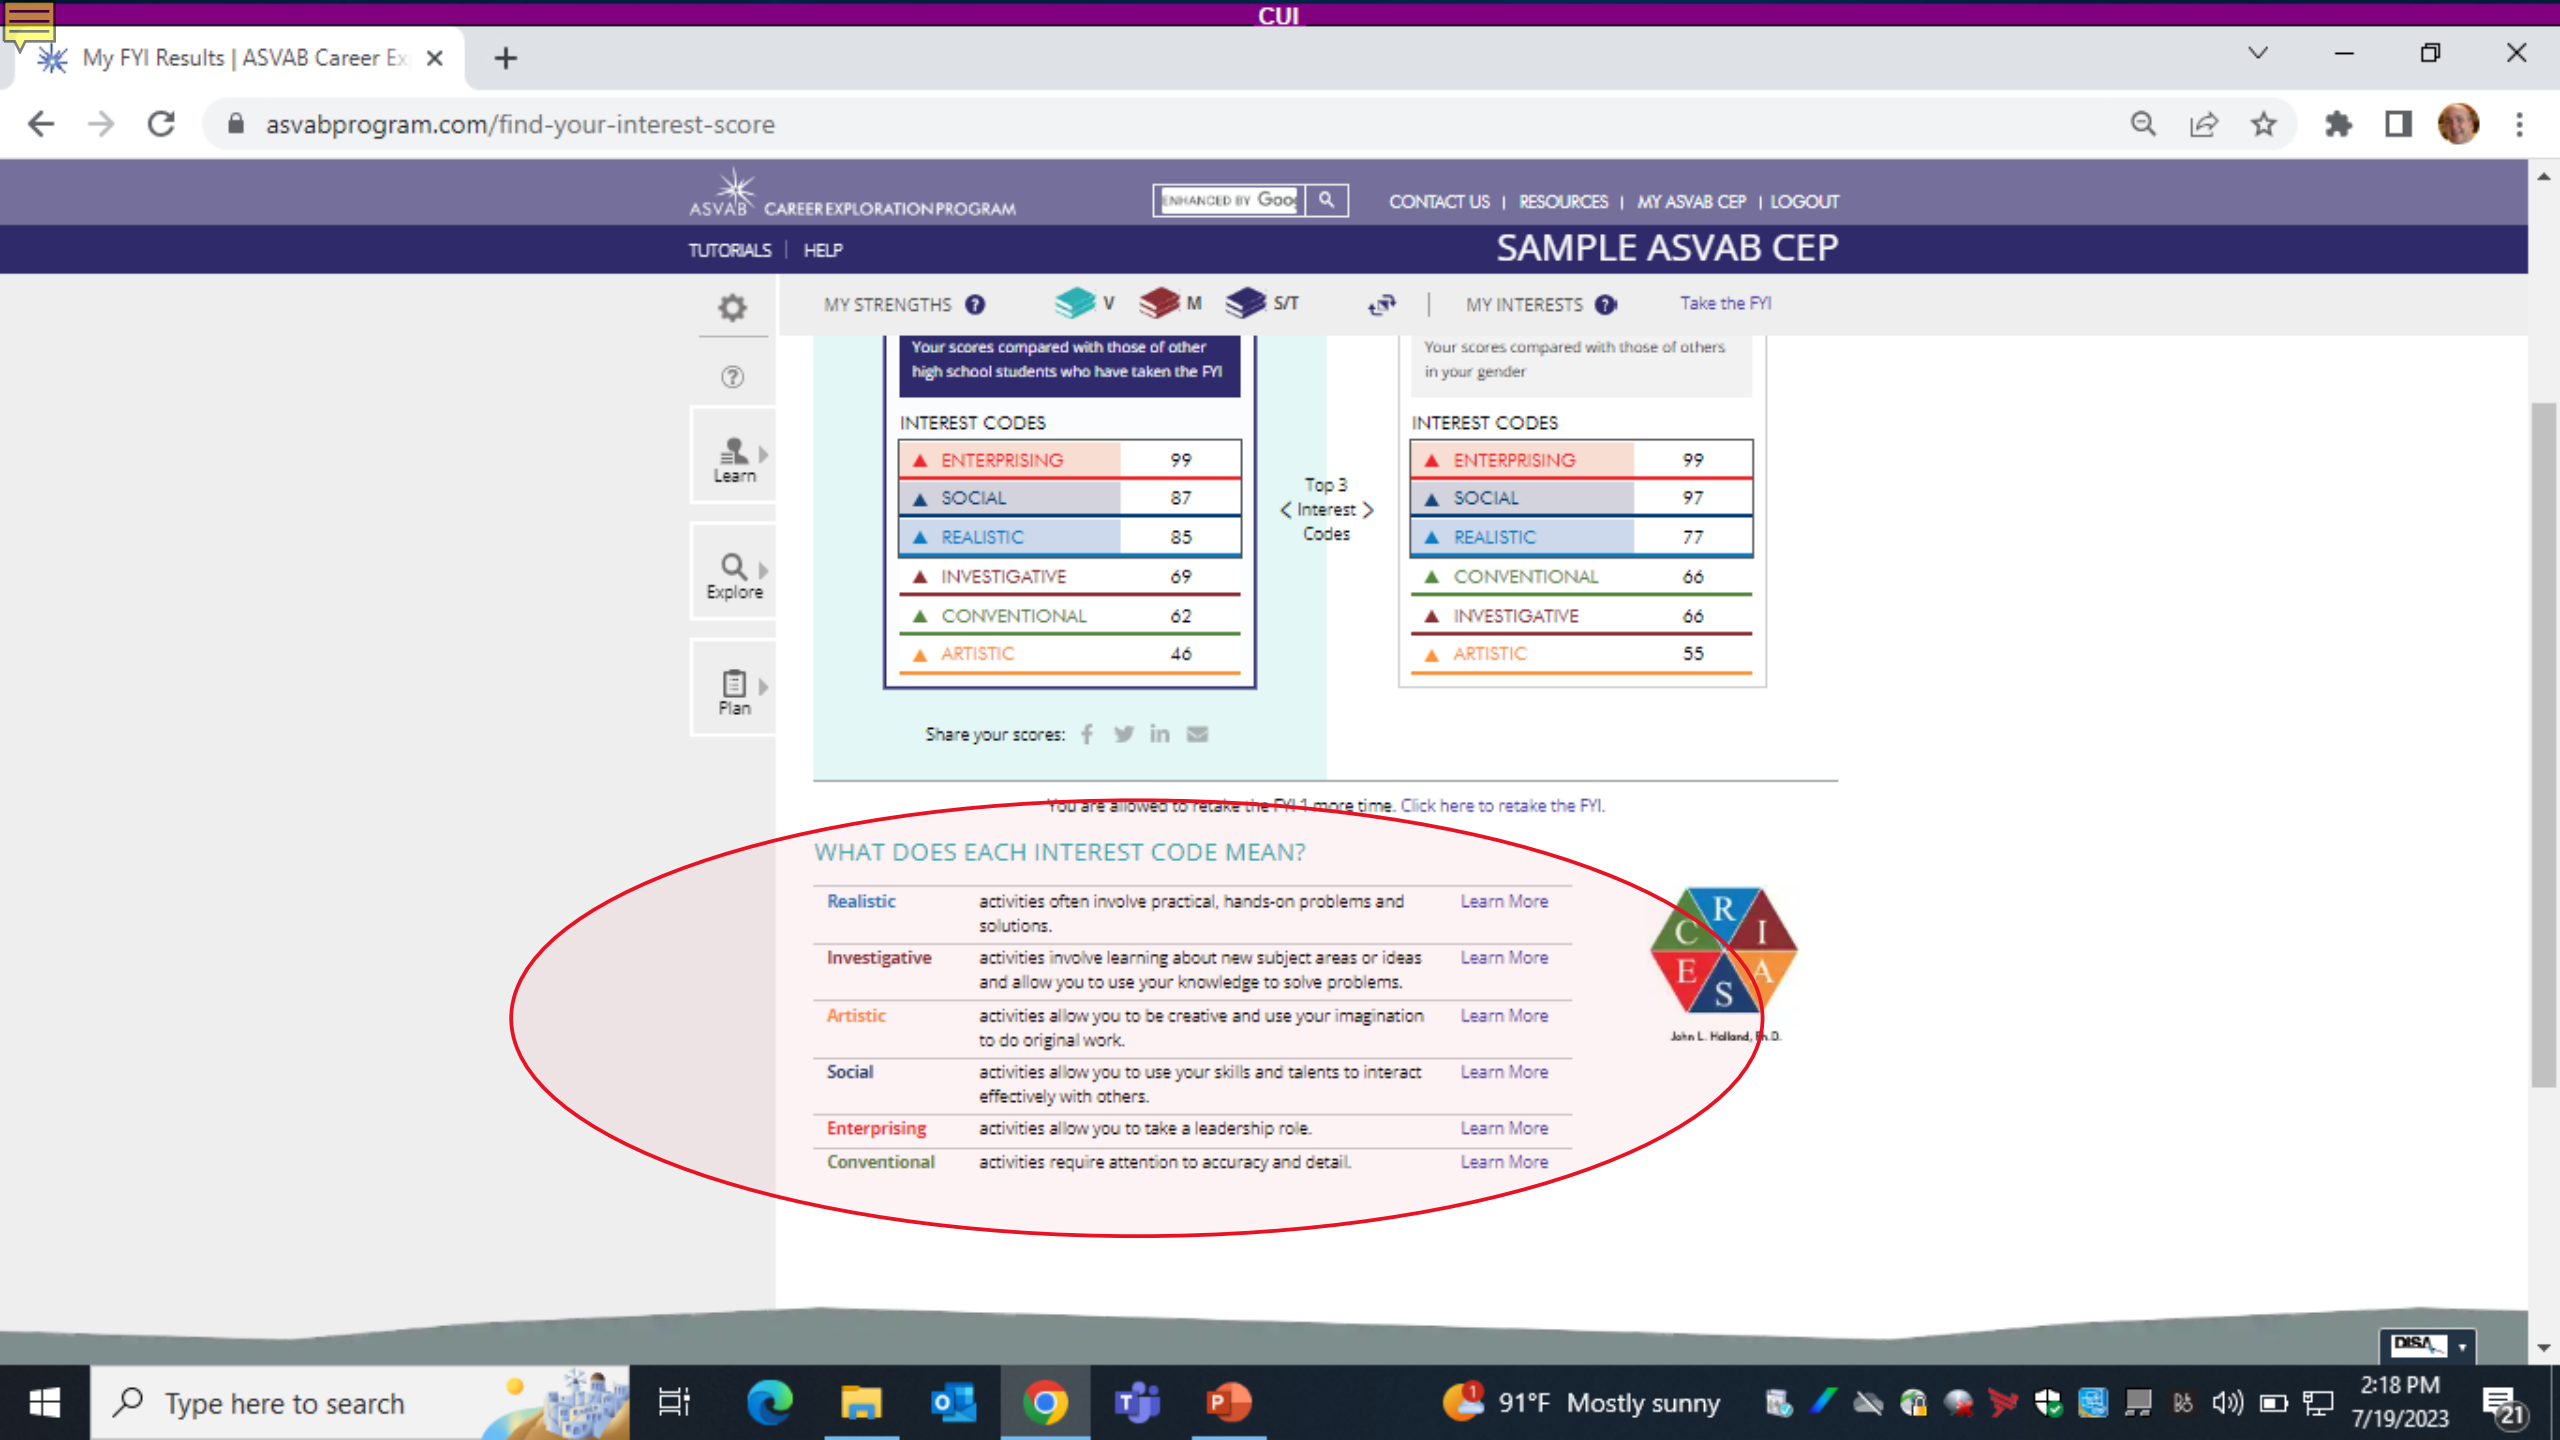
CUI

My FYI Results | ASVAB Career Ex

asvabprogram.com/find-your-interest-score

ASVAB CAREER EXPLORATION PROGRAM

ENHANCED BY Goog

CONTACT US | RESOURCES | MY ASVAB CEP | LOGOUT

TUTORIALS | HELP

SAMPLE ASVAB CEP

MY STRENGTHS V M S/T MY INTERESTS Take the FYI

Learn

Explore

Plan

Your scores compared with those of other high school students who have taken the FYI

INTEREST CODES

| | |
|---|---|
| ENTERPRISING | 99 |
| SOCIAL | 87 |
| REALISTIC | 85 |
| INVESTIGATIVE | 69 |
| CONVENTIONAL | 62 |
| ARTISTIC | 46 |

Top 3 Interest Codes

Your scores compared with those of others in your gender

INTEREST CODES

| | |
|---|---|
| ENTERPRISING | 99 |
| SOCIAL | 97 |
| REALISTIC | 77 |
| CONVENTIONAL | 66 |
| INVESTIGATIVE | 66 |
| ARTISTIC | 55 |

Share your scores:

You are allowed to retake the FYI 1 more time. Click here to retake the FYI.

WHAT DOES EACH INTEREST CODE MEAN?

| | | |
|---|---|---|
| Realistic | activities often involve practical, hands-on problems and solutions. | Learn More |
| Investigative | activities involve learning about new subject areas or ideas and allow you to use your knowledge to solve problems. | Learn More |
| Artistic | activities allow you to be creative and use your imagination to do original work. | Learn More |
| Social | activities allow you to use your skills and talents to interact effectively with others. | Learn More |
| Enterprising | activities allow you to take a leadership role. | Learn More |
| Conventional | activities require attention to accuracy and detail. | Learn More |

R I A S E C

John L. Holland, Ph.D.

DISA

Type here to search

91°F Mostly sunny

2:18 PM
7/19/2023

21